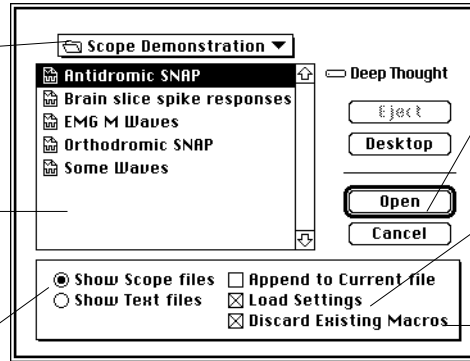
Scope Demonstration ▼

Antidromic SNAP
Brain slice spike responses
EMG M Waves
Orthodromic SNAP
Some Waves

Deep Thought

Eject
Desktop
Open
Cancel

Show Scope files
Show Text files
Append to Current file
Load Settings
Discard Existing Macros